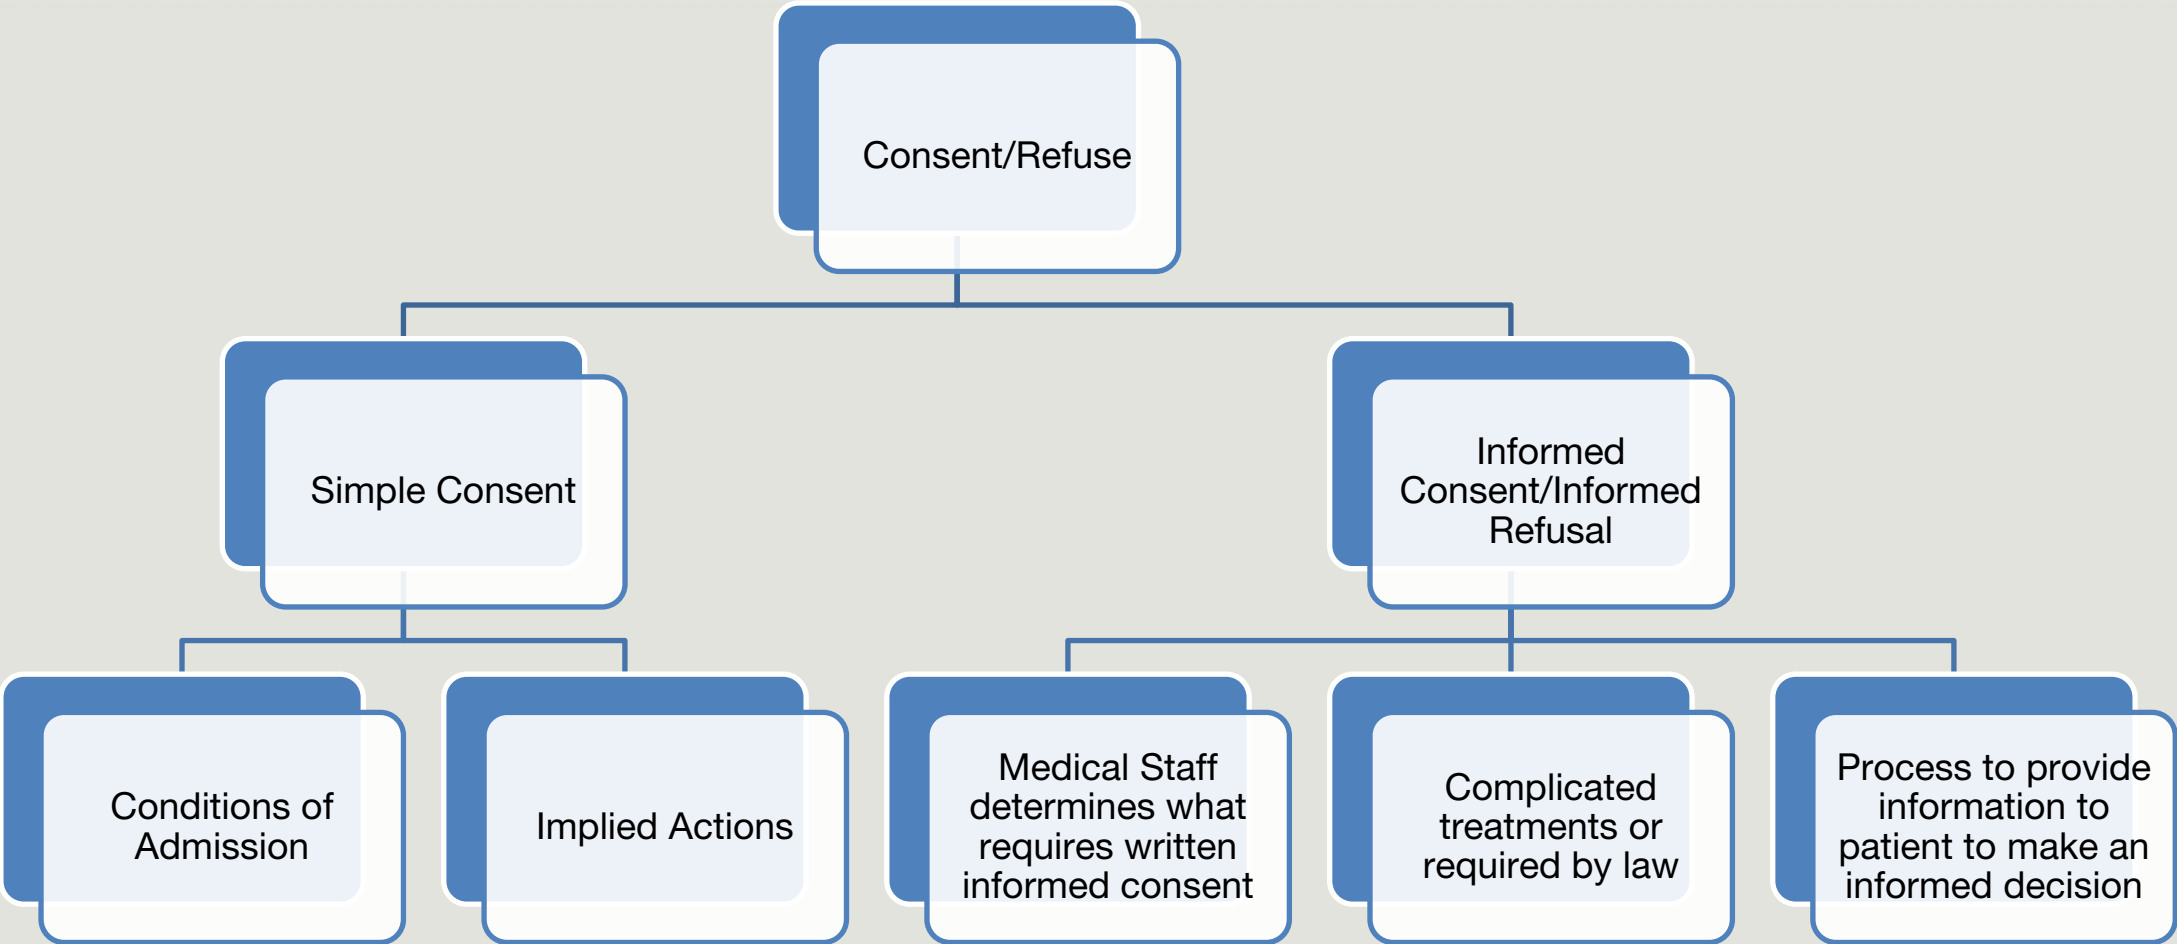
Consent/Refuse

Simple Consent

Informed Consent/Informed Refusal

Conditions of Admission

Implied Actions

Medical Staff determines what requires written informed consent

Complicated treatments or required by law

Process to provide information to patient to make an informed decision